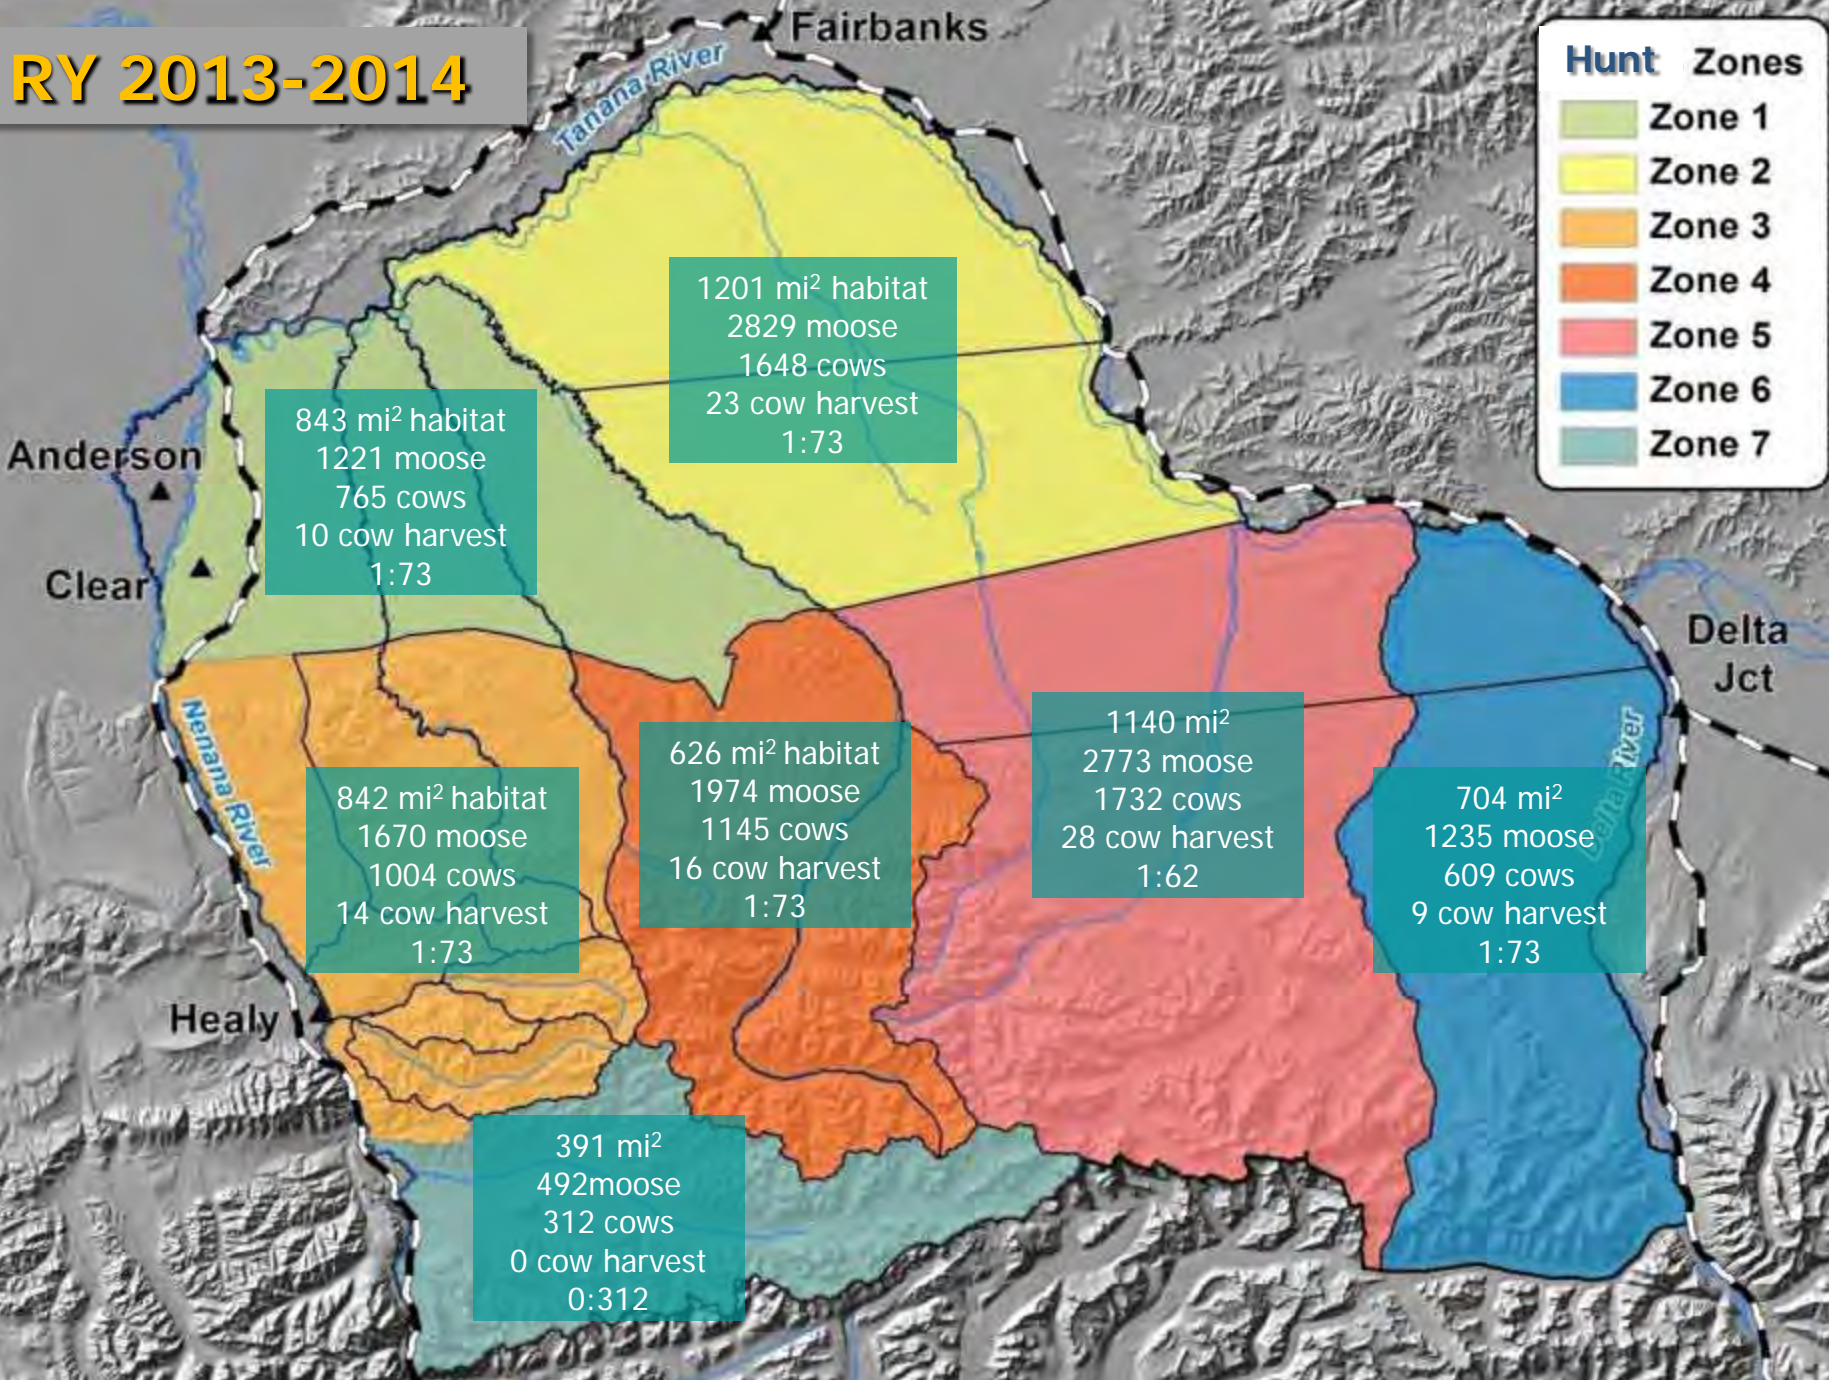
RY 2013-2014

Fairbanks

Tanana River

Hunt Zones
Zone 1
Zone 2
Zone 3
Zone 4
Zone 5
Zone 6
Zone 7

1201 mi$^2$ habitat
2829 moose
1648 cows
23 cow harvest
1:73

843 mi$^2$ habitat
1221 moose
765 cows
10 cow harvest
1:73

Anderson

Clear

Delta Jct

Nenana River

Delta River

1140 mi$^2$
2773 moose
1732 cows
28 cow harvest
1:62

626 mi$^2$ habitat
1974 moose
1145 cows
16 cow harvest
1:73

842 mi$^2$ habitat
1670 moose
1004 cows
14 cow harvest
1:73

704 mi$^2$
1235 moose
609 cows
9 cow harvest
1:73

Healy

391 mi$^2$
492moose
312 cows
0 cow harvest
0:312